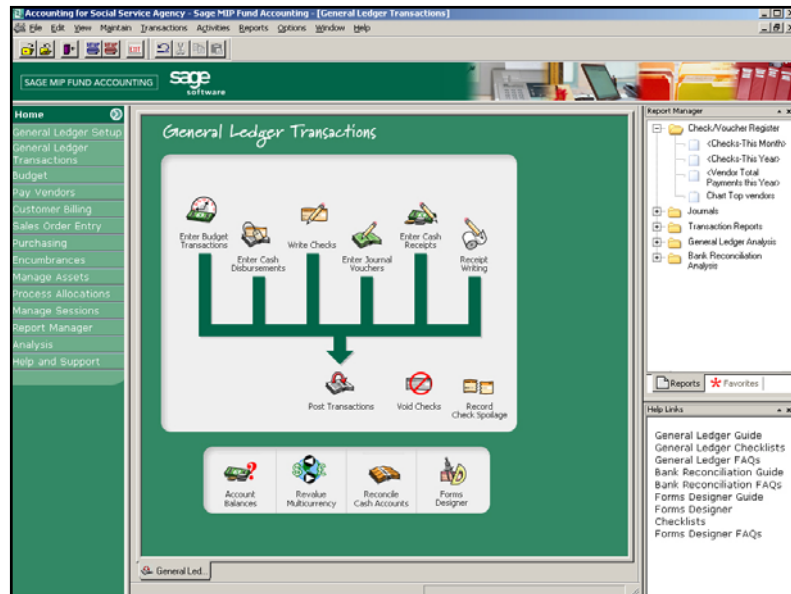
Accounting for Social Service Agency - Sage MIP Fund Accounting - [General Ledger Transactions]

File Edit View Maintain Transactions Activities Reports Options Window Help

SAGE MIP FUND ACCOUNTING sage software

Home
General Ledger Setup
General Ledger Transactions
Budget
Pay Vendors
Customer Billing
Sales Order Entry
Purchasing
Encumbrances
Manage Assets
Process Allocations
Manage Sessions
Report Manager
Analysis
Help and Support

General Ledger Transactions

Enter Budget Transactions
Enter Cash Disbursements
Write Checks
Enter Journal Vouchers
Enter Cash Receipts
Receipt Writing

Post Transactions
Void Checks
Record Check Spoilage

Account Balances
Revalue Multicurrency
Reconcile Cash Accounts
Forms Designer

General Led...

Report Manager
Check/Voucher Register
<Checks-This Month>
<Checks-This Year>
<Vendor Total Payments this Year>
Chart Top vendors
Journals
Transaction Reports
General Ledger Analysis
Bank Reconciliation Analysis

Reports Favorites

Help Links
General Ledger Guide
General Ledger Checklists
General Ledger FAQs
Bank Reconciliation Guide
Bank Reconciliation FAQs
Forms Designer Guide
Forms Designer Checklists
Forms Designer FAQs